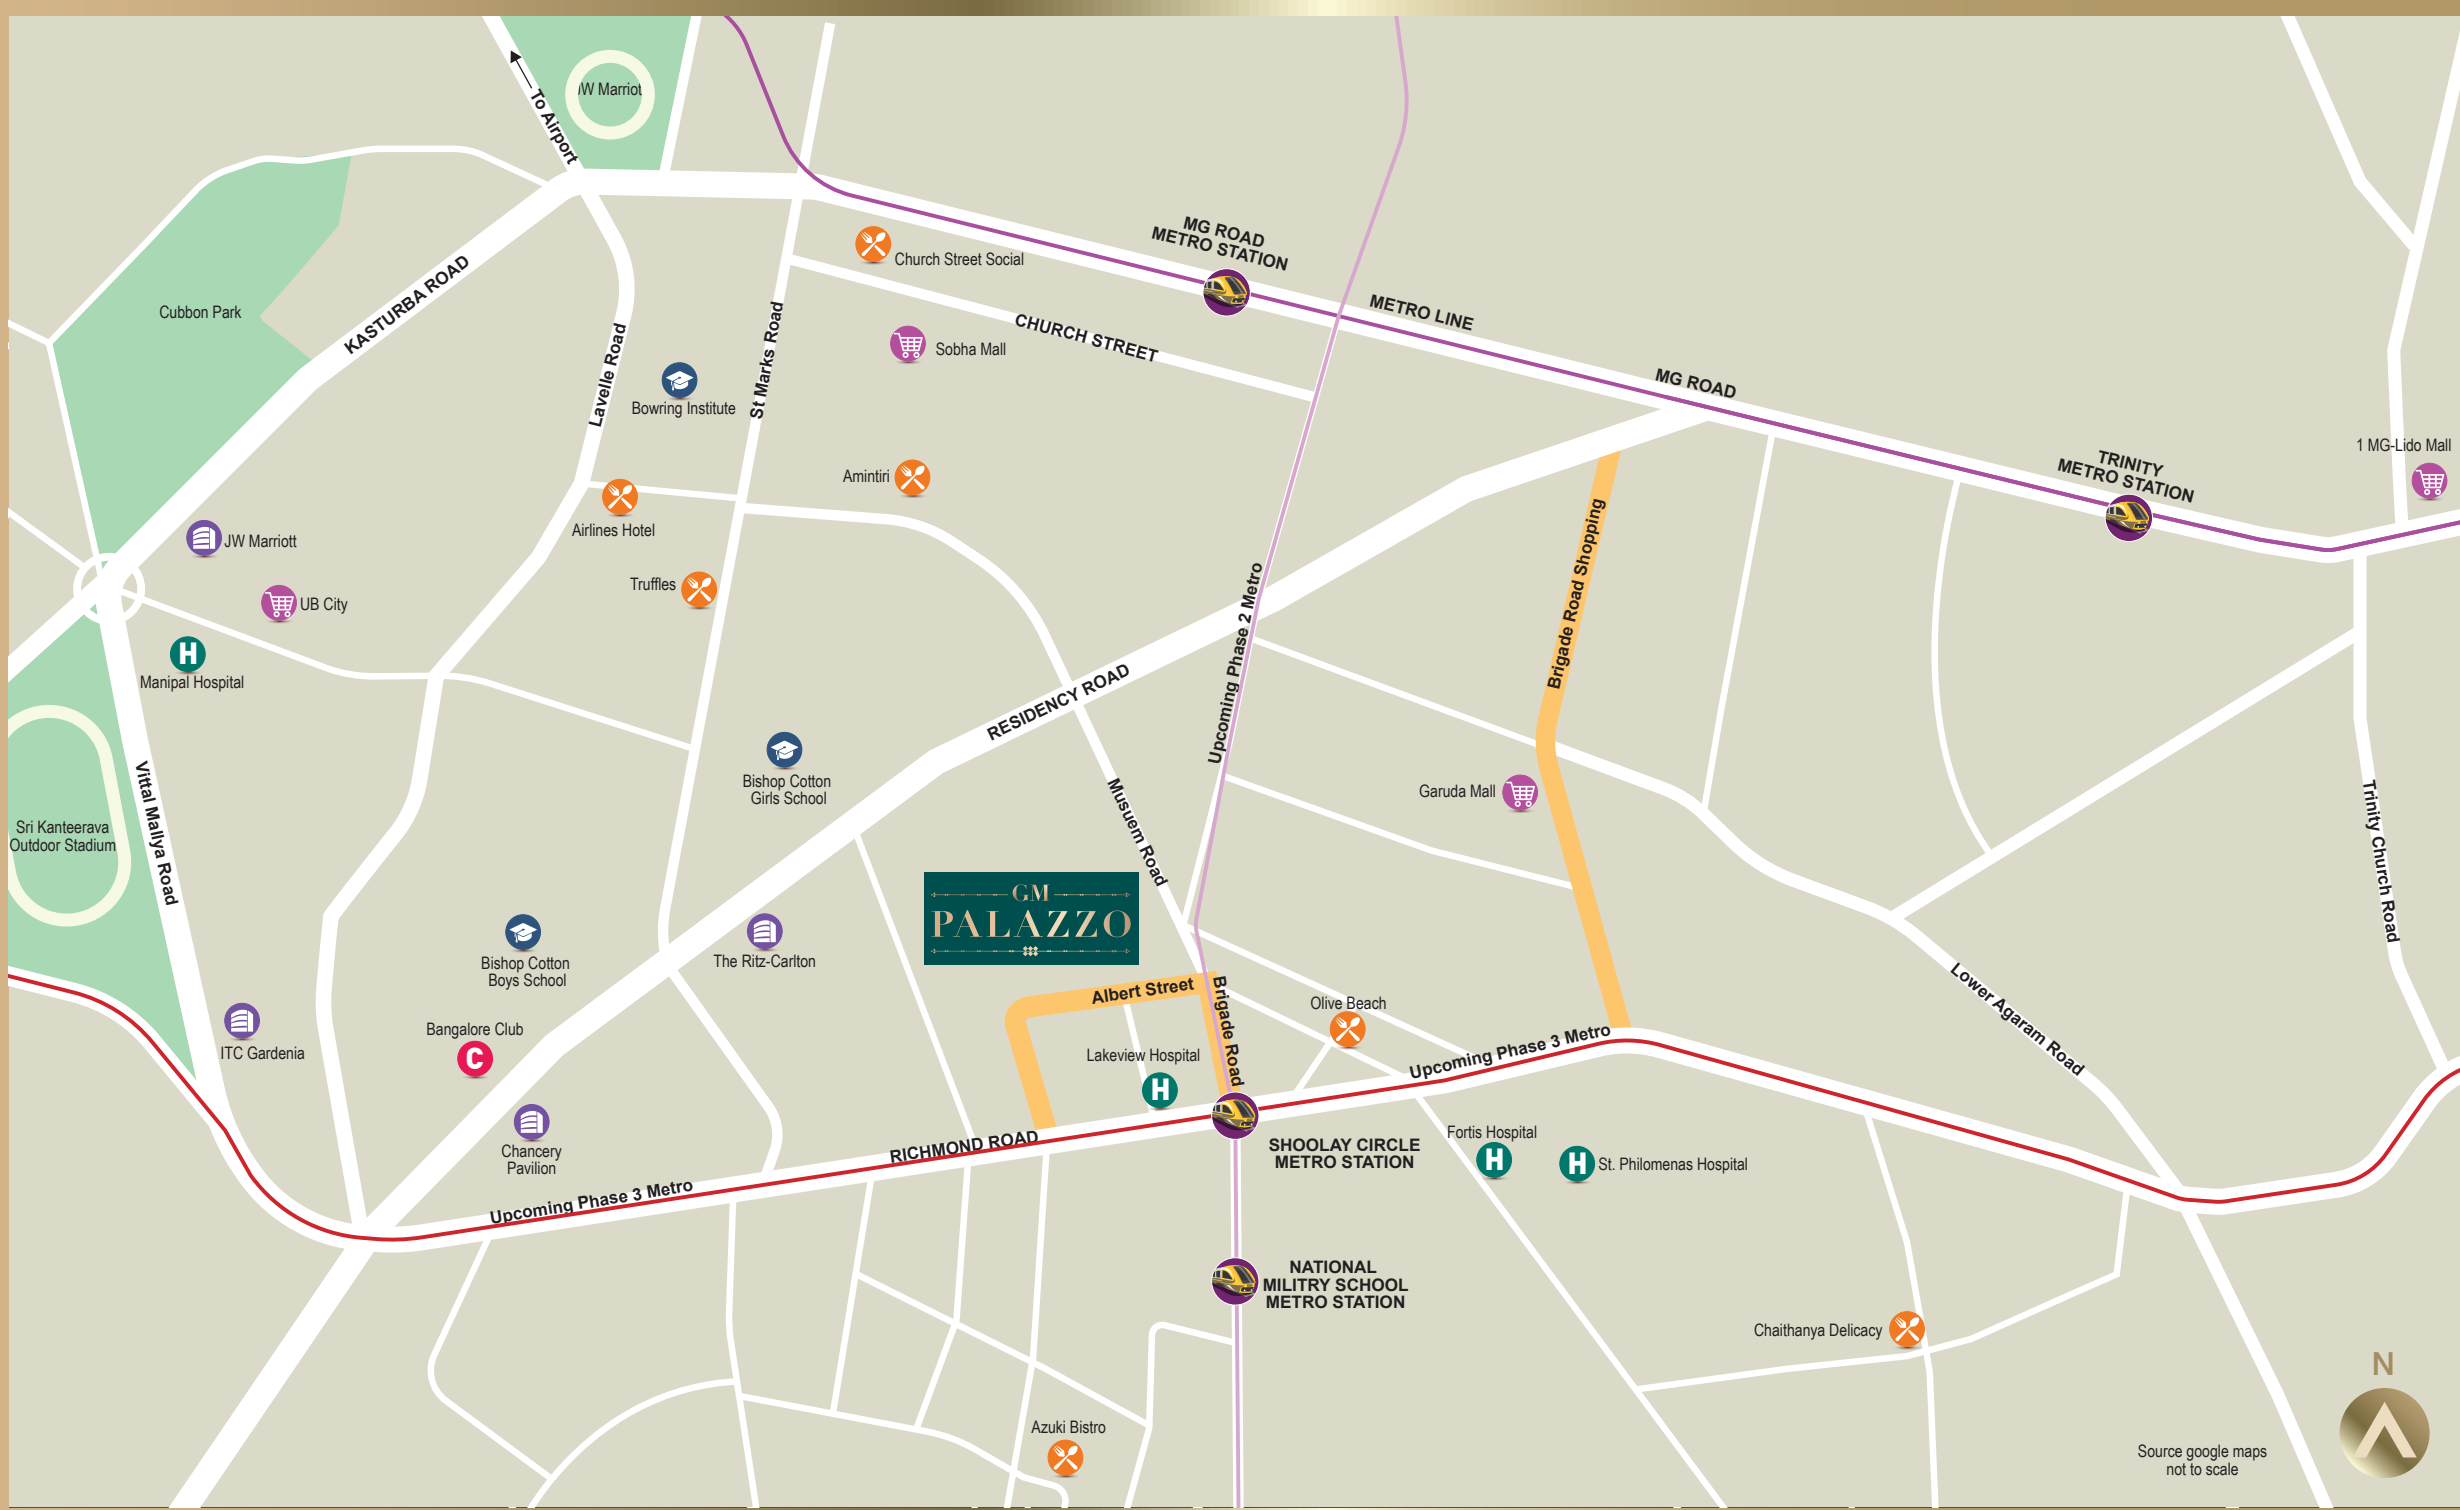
To Airport
JW Marriot
Cubbon Park
KASTURBA ROAD
Lavelle Road
St Marks Road
Church Street Social
MG ROAD METRO STATION
CHURCH STREET
Sobha Mall
METRO LINE
MG ROAD
Bowring Institute
Amintiri
Airlines Hotel
JW Marriott
UB City
Truffles
TRINITY METRO STATION
1 MG-Lido Mall
Brigade Road Shopping
Upcoming Phase 2 Metro
Manipal Hospital
RESIDENCY ROAD
Bishop Cotton Girls School
Museum Road
Garuda Mall
Sri Kanteerava Outdoor Stadium
Vittal Mallya Road
GM PALAZZO
Trinity Church Road
Bishop Cotton Boys School
The Ritz-Carlton
Albert Street
Brigade Road
Olive Beach
Lower Agaram Road
ITC Gardenia
Bangalore Club
Lakeview Hospital
Upcoming Phase 3 Metro
Chancery Pavilion
RICHMOND ROAD
SHOOLAY CIRCLE METRO STATION
Fortis Hospital
St. Philomenas Hospital
Upcoming Phase 3 Metro
NATIONAL MILITRY SCHOOL METRO STATION
Chaithanya Delicacy
N
Azuki Bistro
Source google maps not to scale